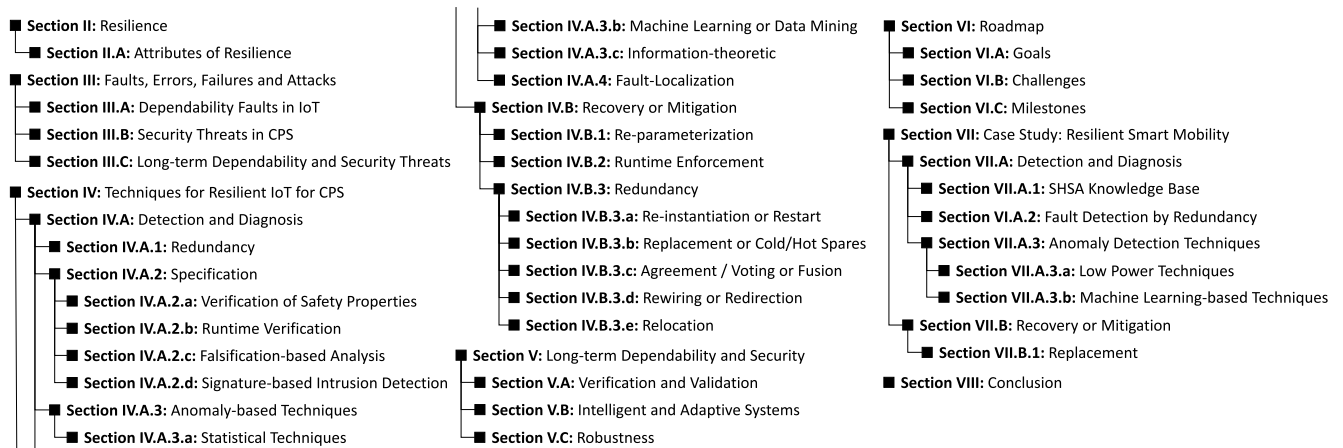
**Section II:** Resilience
**Section II.A:** Attributes of Resilience
**Section III:** Faults, Errors, Failures and Attacks
**Section III.A:** Dependability Faults in IoT
**Section III.B:** Security Threats in CPS
**Section III.C:** Long-term Dependability and Security Threats
**Section IV:** Techniques for Resilient IoT for CPS
**Section IV.A:** Detection and Diagnosis
**Section IV.A.1:** Redundancy
**Section IV.A.2:** Specification
**Section IV.A.2.a:** Verification of Safety Properties
**Section IV.A.2.b:** Runtime Verification
**Section IV.A.2.c:** Falsification-based Analysis
**Section IV.A.2.d:** Signature-based Intrusion Detection
**Section IV.A.3:** Anomaly-based Techniques
**Section IV.A.3.a:** Statistical Techniques

**Section IV.A.3.b:** Machine Learning or Data Mining
**Section IV.A.3.c:** Information-theoretic
**Section IV.A.4:** Fault-Localization
**Section IV.B:** Recovery or Mitigation
**Section IV.B.1:** Re-parameterization
**Section IV.B.2:** Runtime Enforcement
**Section IV.B.3:** Redundancy
**Section IV.B.3.a:** Re-instantiation or Restart
**Section IV.B.3.b:** Replacement or Cold/Hot Spares
**Section IV.B.3.c:** Agreement / Voting or Fusion
**Section IV.B.3.d:** Rewiring or Redirection
**Section IV.B.3.e:** Relocation
**Section V:** Long-term Dependability and Security
**Section V.A:** Verification and Validation
**Section V.B:** Intelligent and Adaptive Systems
**Section V.C:** Robustness

**Section VI:** Roadmap
**Section VI.A:** Goals
**Section VI.B:** Challenges
**Section VI.C:** Milestones
**Section VII:** Case Study: Resilient Smart Mobility
**Section VII.A:** Detection and Diagnosis
**Section VII.A.1:** SHSA Knowledge Base
**Section VI.A.2:** Fault Detection by Redundancy
**Section VII.A.3:** Anomaly Detection Techniques
**Section VII.A.3.a:** Low Power Techniques
**Section VII.A.3.b:** Machine Learning-based Techniques
**Section VII.B:** Recovery or Mitigation
**Section VII.B.1:** Replacement
**Section VIII:** Conclusion